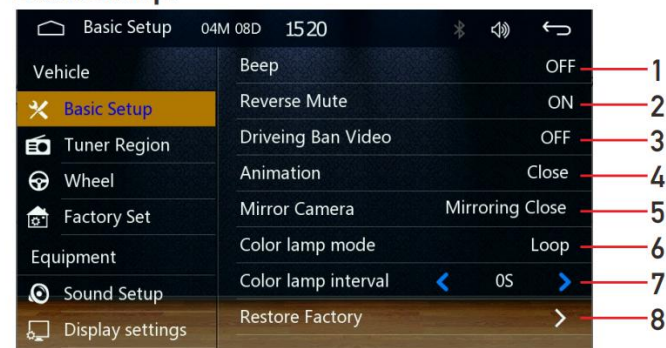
Basic Setup 04M 08D 15 20

Vehicle
Basic Setup
Tuner Region
Wheel
Factory Set
Equipment
Sound Setup
Display settings

Beep OFF 1
Reverse Mute ON 2
Driveing Ban Video OFF 3
Animation Close 4
Mirror Camera Mirroring Close 5
Color lamp mode Loop 6
Color lamp interval 0S 7
Restore Factory 8